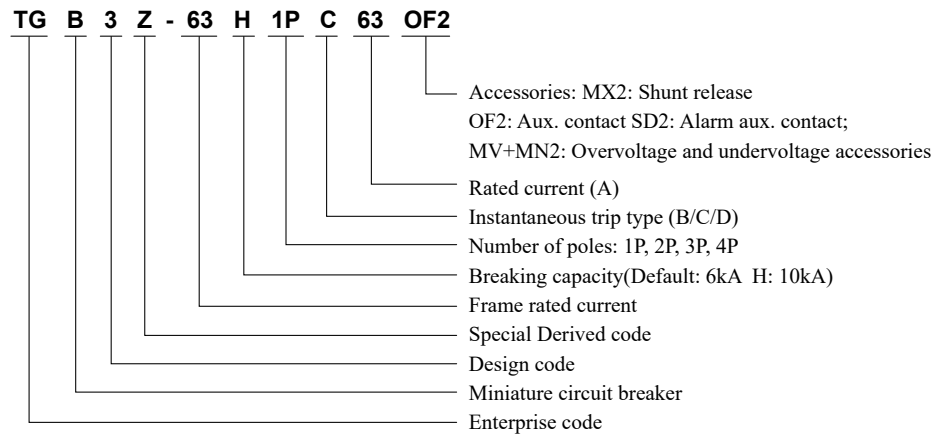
TG B 3 Z - 63 H 1P C 63 OF2

Accessories: MX2: Shunt release
OF2: Aux. contact SD2: Alarm aux. contact;
MV+MN2: Overvoltage and undervoltage accessories

Rated current (A)

Instantaneous trip type (B/C/D)

Number of poles: 1P, 2P, 3P, 4P

Breaking capacity(Default: 6kA H: 10kA)

Frame rated current

Special Derived code

Design code

Miniature circuit breaker

Enterprise code